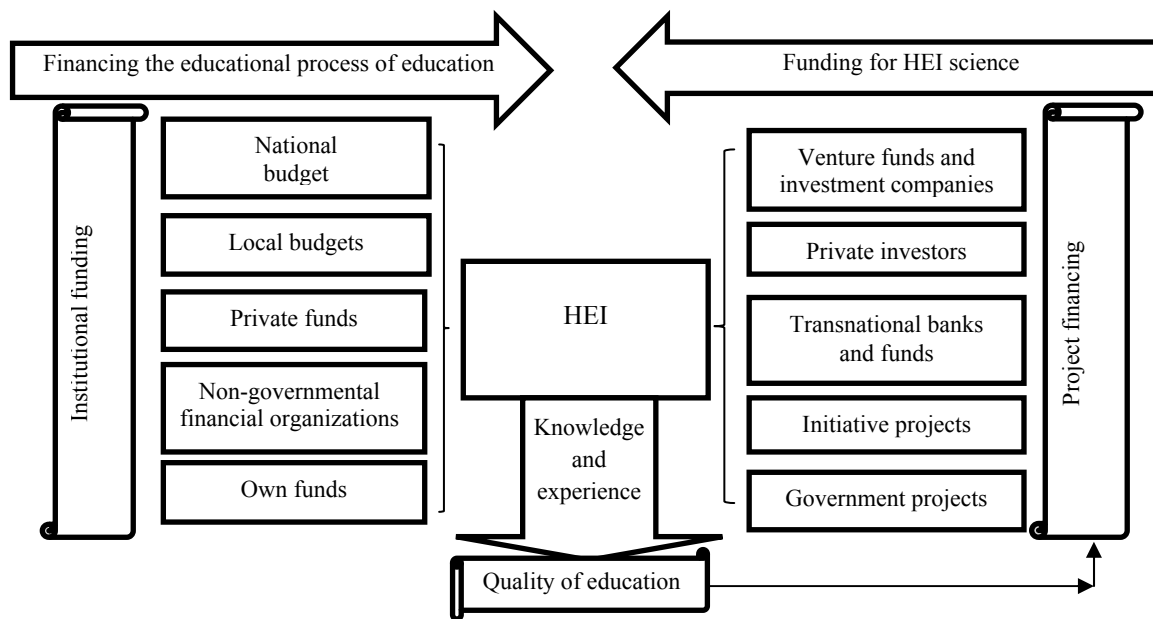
Financing the educational process of education

Funding for HEI science

Institutional funding

National budget

Local budgets

Private funds

Non-governmental financial organizations

Own funds

HEI

Knowledge and experience

Quality of education

Venture funds and investment companies

Private investors

Transnational banks and funds

Initiative projects

Government projects

Project financing